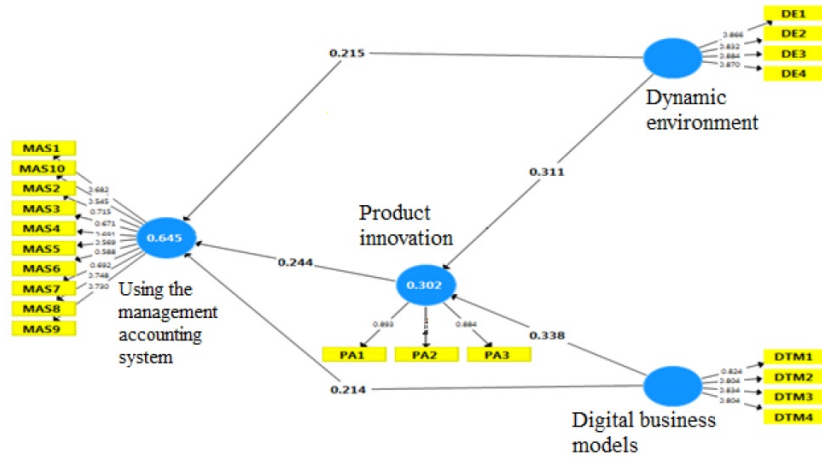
0.215

DE1
DE2
DE3
DE4
0.866
0.832
0.884
0.870

Dynamic environment

0.311

MAS1
MAS10
MAS2
MAS3
MAS4
MAS5
MAS6
MAS7
MAS8
MAS9
0.682
0.545
0.715
0.673
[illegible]
0.569
0.588
0.692
0.748
0.730

0.645

Using the management accounting system

Product innovation

0.244

0.302

0.893
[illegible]
0.884

PA1
PA2
PA3

0.338

0.214

DTM1
DTM2
DTM3
DTM4
0.824
0.804
0.834
0.804

Digital business models